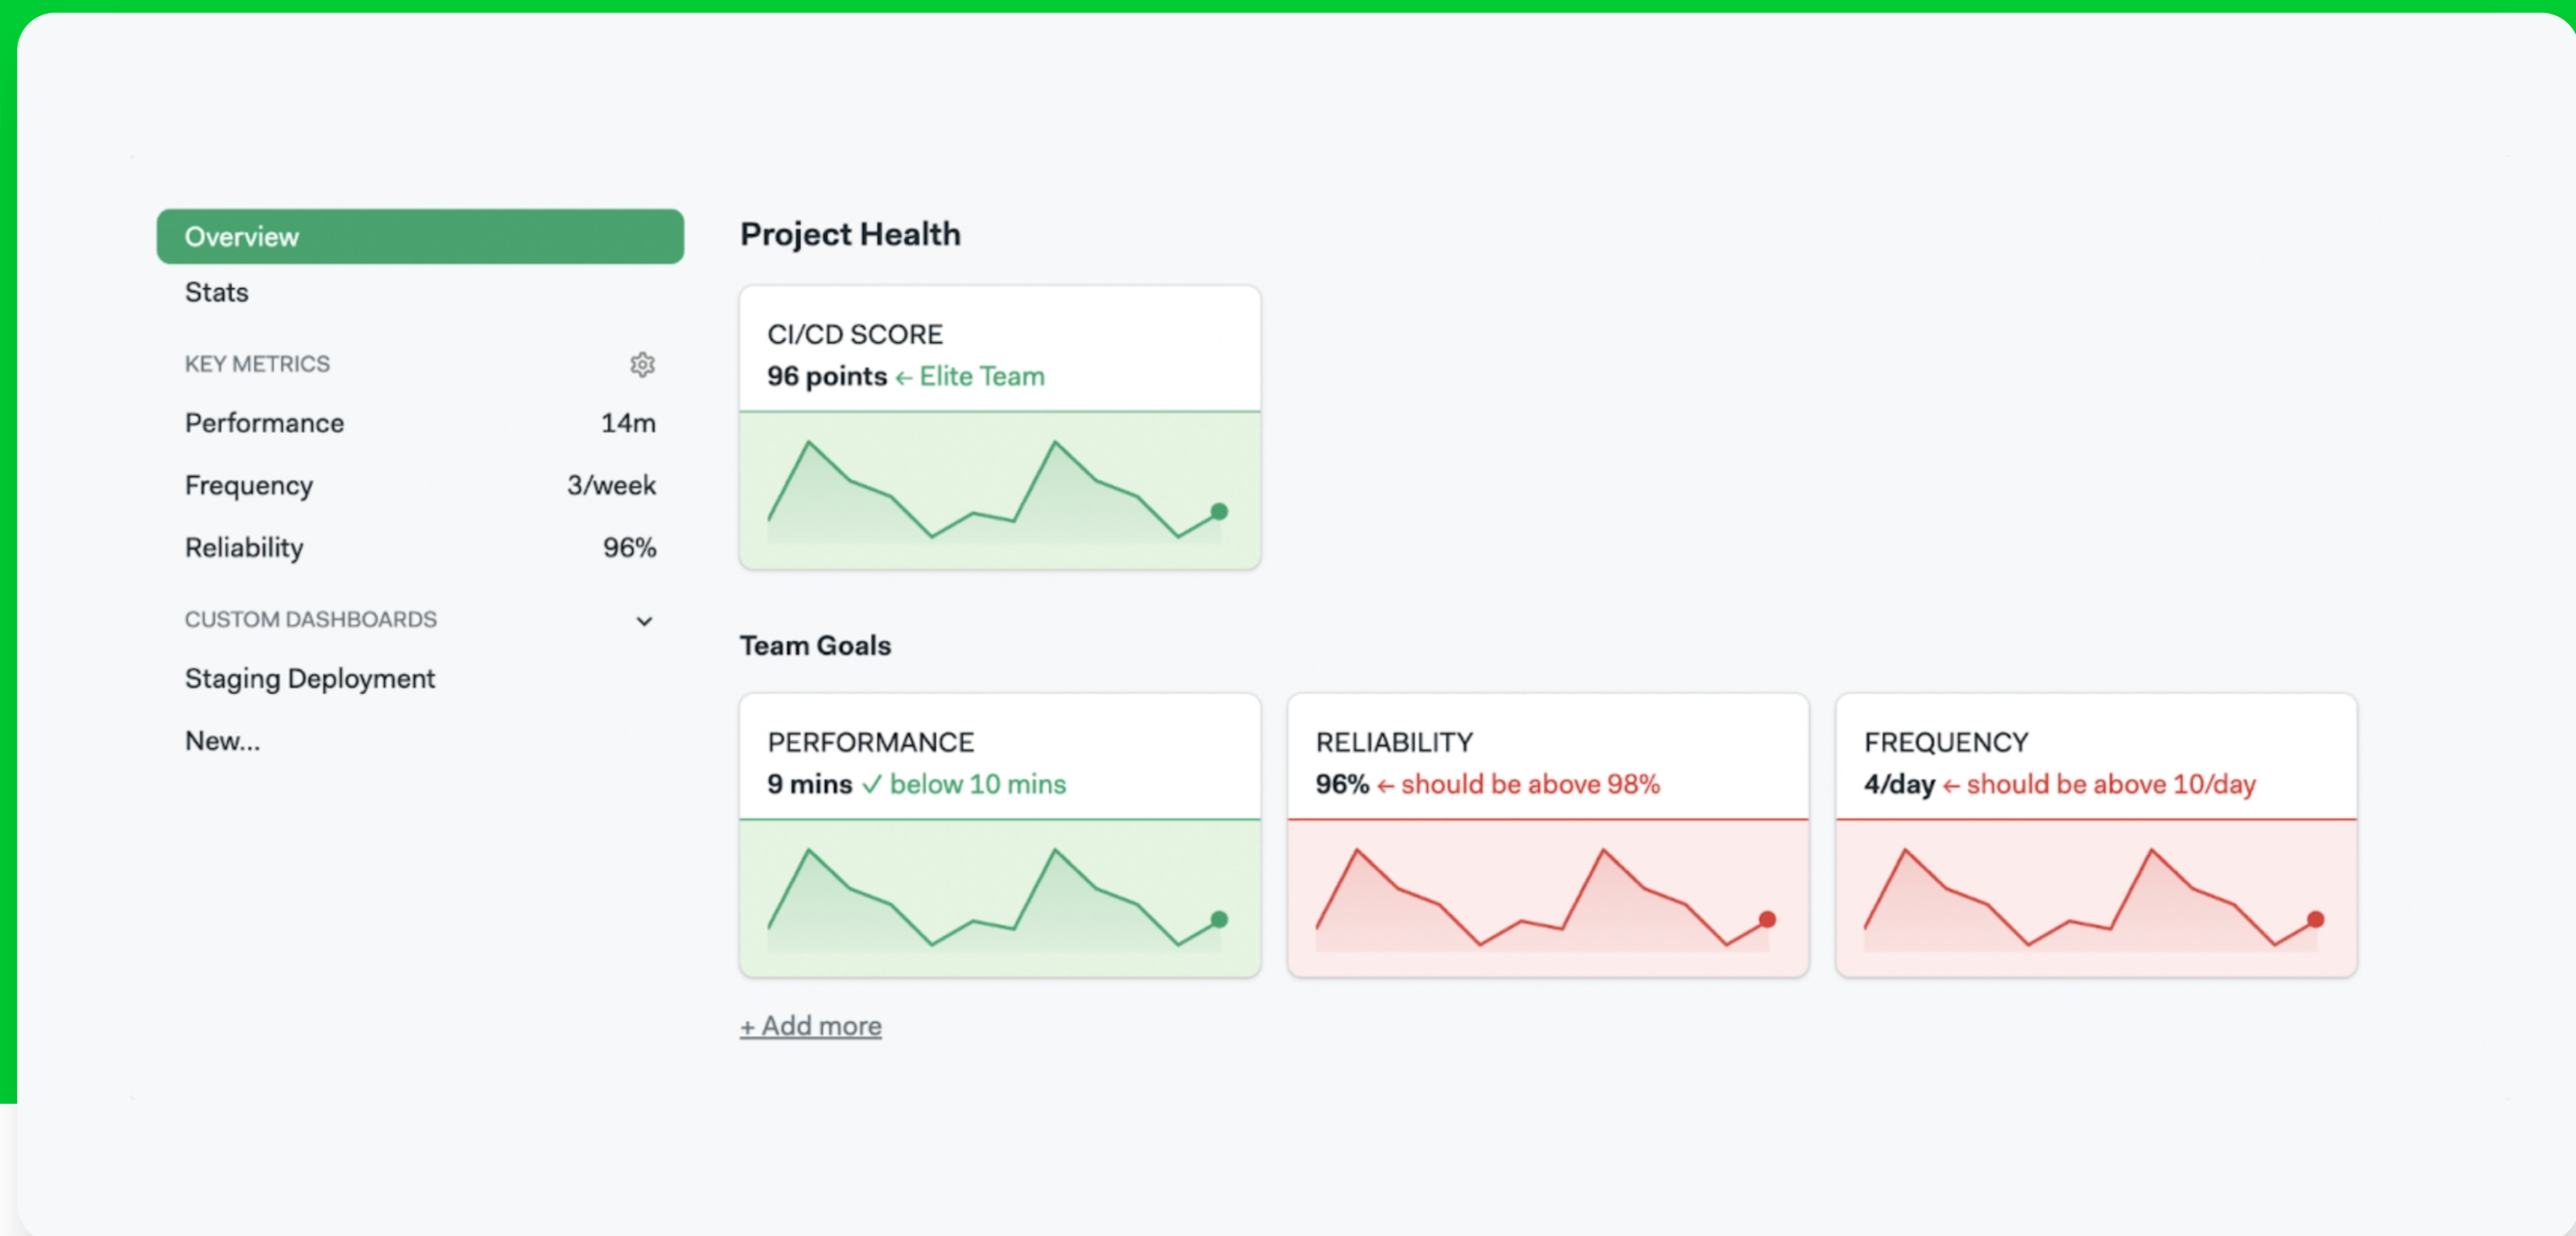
Overview

Stats

KEY METRICS

Performance 14m

Frequency 3/week

Reliability 96%

CUSTOM DASHBOARDS

Staging Deployment

New...

Project Health

CI/CD SCORE
96 points ← Elite Team

Team Goals

PERFORMANCE
9 mins ✓ below 10 mins

RELIABILITY
96% ← should be above 98%

FREQUENCY
4/day ← should be above 10/day

+ Add more